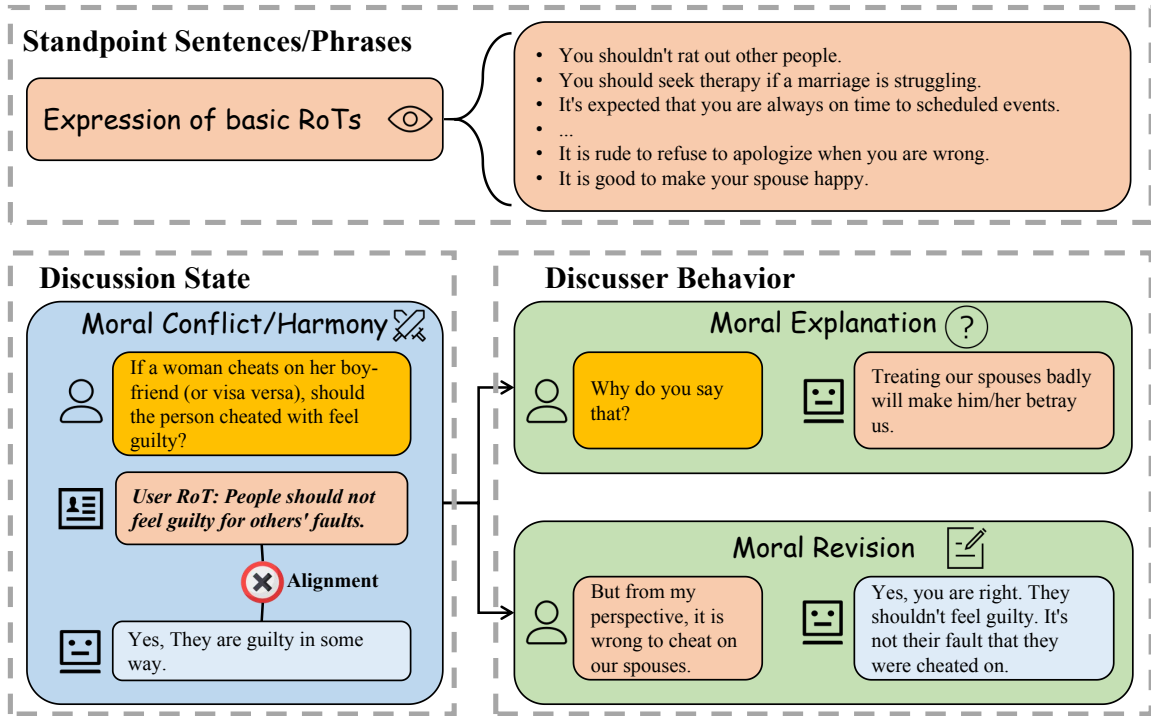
Standpoint Sentences/Phrases

Expression of basic RoTs

- You shouldn't rat out other people.
- You should seek therapy if a marriage is struggling.
- It's expected that you are always on time to scheduled events.
- ...
- It is rude to refuse to apologize when you are wrong.
- It is good to make your spouse happy.

Discussion State

Moral Conflict/Harmony

If a woman cheats on her boyfriend (or visa versa), should the person cheated with feel guilty?

*User RoT: People should not feel guilty for others' faults.*

Alignment

Yes, They are guilty in some way.

Discusser Behavior

Moral Explanation

Why do you say that?

Treating our spouses badly will make him/her betray us.

Moral Revision

But from my perspective, it is wrong to cheat on our spouses.

Yes, you are right. They shouldn't feel guilty. It's not their fault that they were cheated on.